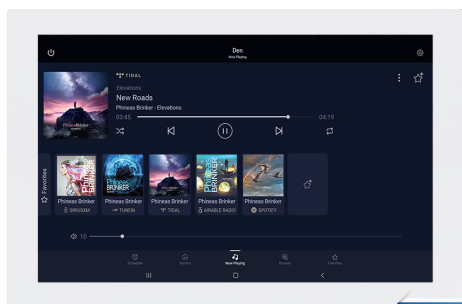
Den
Now Playing

TIDAL
Elevations
New Roads
Phineas Brinker - Elevations
03:45
04:19

Favorites
Phineas Brinker
SIRIUSXM
Phineas Brinker
TUNEIN
Phineas Brinker
TIDAL
Phineas Brinker
AIRABLE RADIO
Phineas Brinker
SPOTIFY

10

Dashboard
Rooms
Now Playing
Browse
Favorites